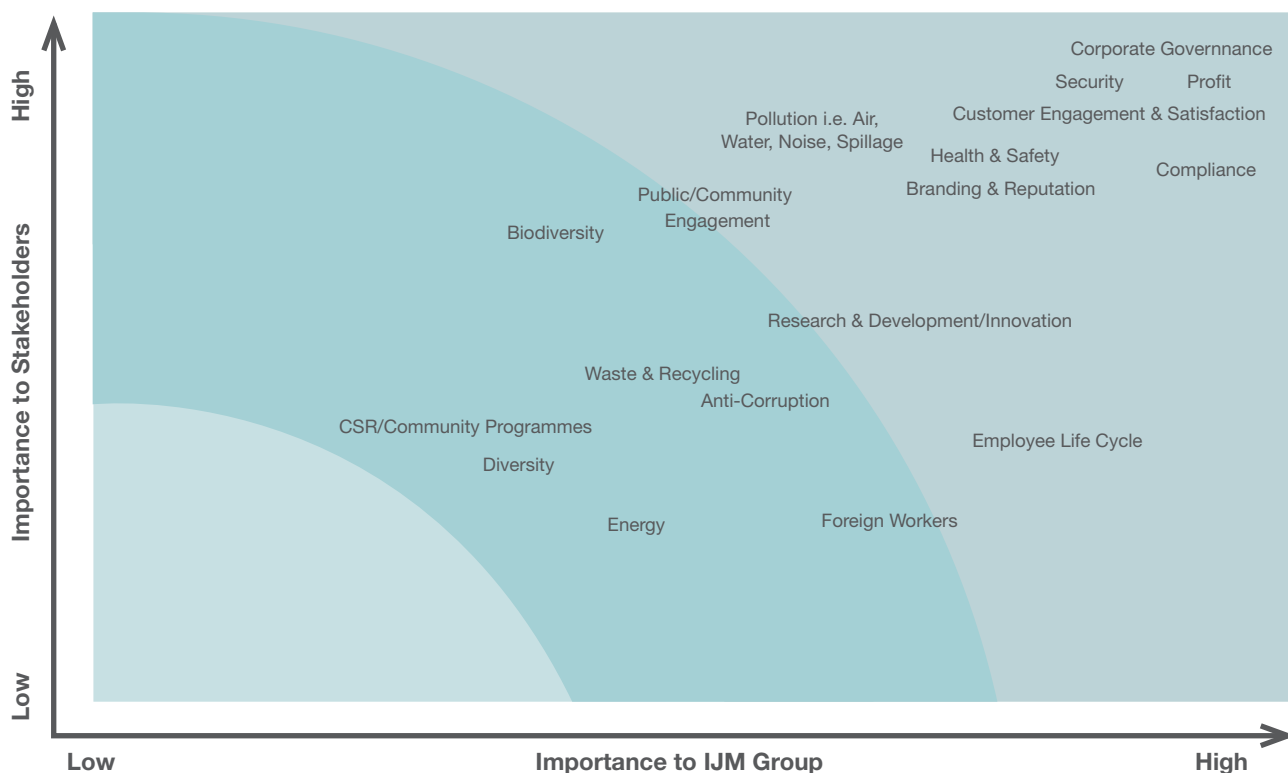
High

Importance to Stakeholders

Low

Corporate Governnance

Security Profit

Customer Engagement & Satisfaction

Pollution i.e. Air, Water, Noise, Spillage

Health & Safety

Compliance

Branding & Reputation

Public/Community Engagement

Biodiversity

Research & Development/Innovation

Waste & Recycling

Anti-Corruption

CSR/Community Programmes

Employee Life Cycle

Diversity

Energy

Foreign Workers

Low

Importance to IJM Group

High